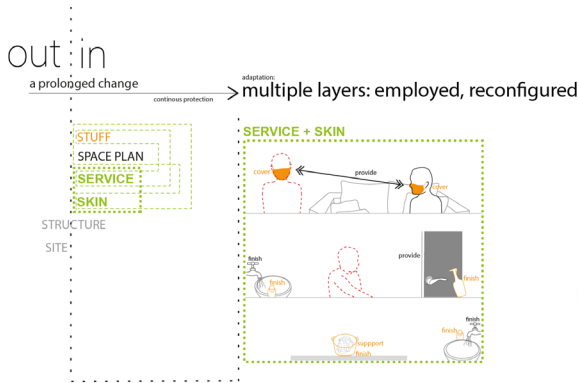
out in

a prolonged change

continous protection

adaptation:
multiple layers: employed, reconfigured

STUFF
SPACE PLAN
SERVICE
SKIN
STRUCTURE
SITE

SERVICE + SKIN

cover
provide
cover

finish
finish
provide
finish

support
finish
finish
finish